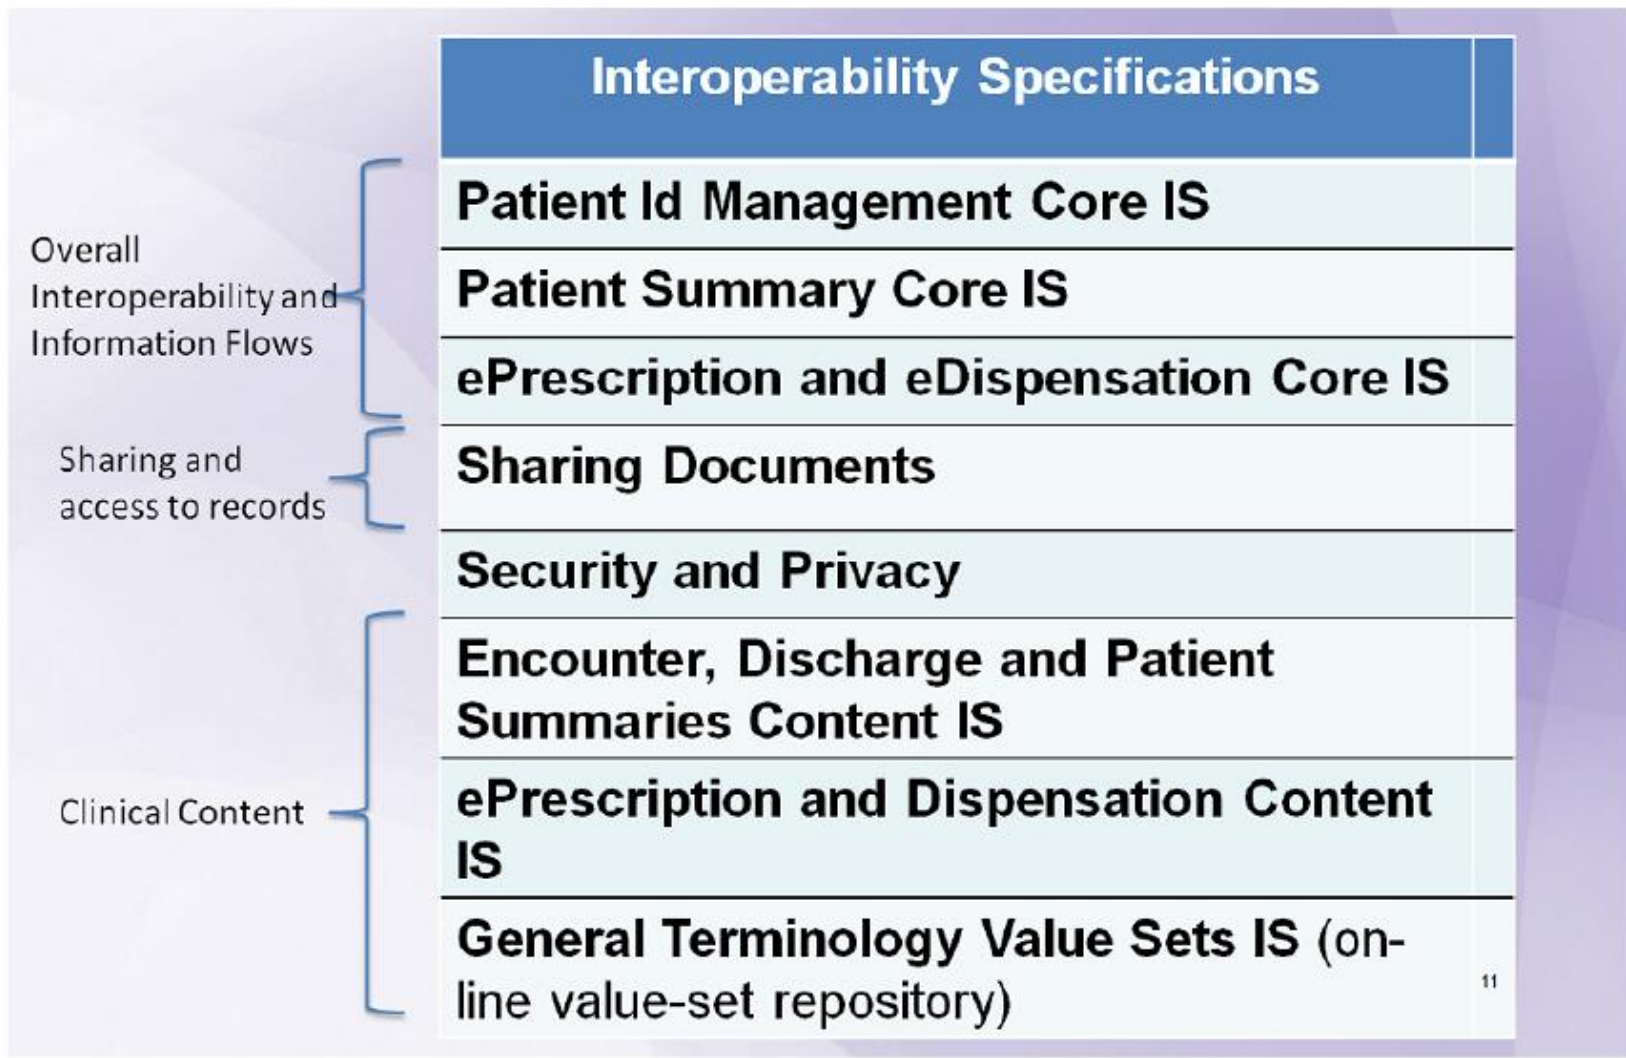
| Interoperability Specifications |
|---|
| Patient Id Management Core IS |
| Patient Summary Core IS |
| ePrescription and eDispensation Core IS |
| Sharing Documents |
| Security and Privacy |
| Encounter, Discharge and Patient Summaries Content IS |
| ePrescription and Dispensation Content IS |
| General Terminology Value Sets IS (on-line value-set repository) |

Overall Interoperability and Information Flows

Sharing and access to records

Clinical Content

11